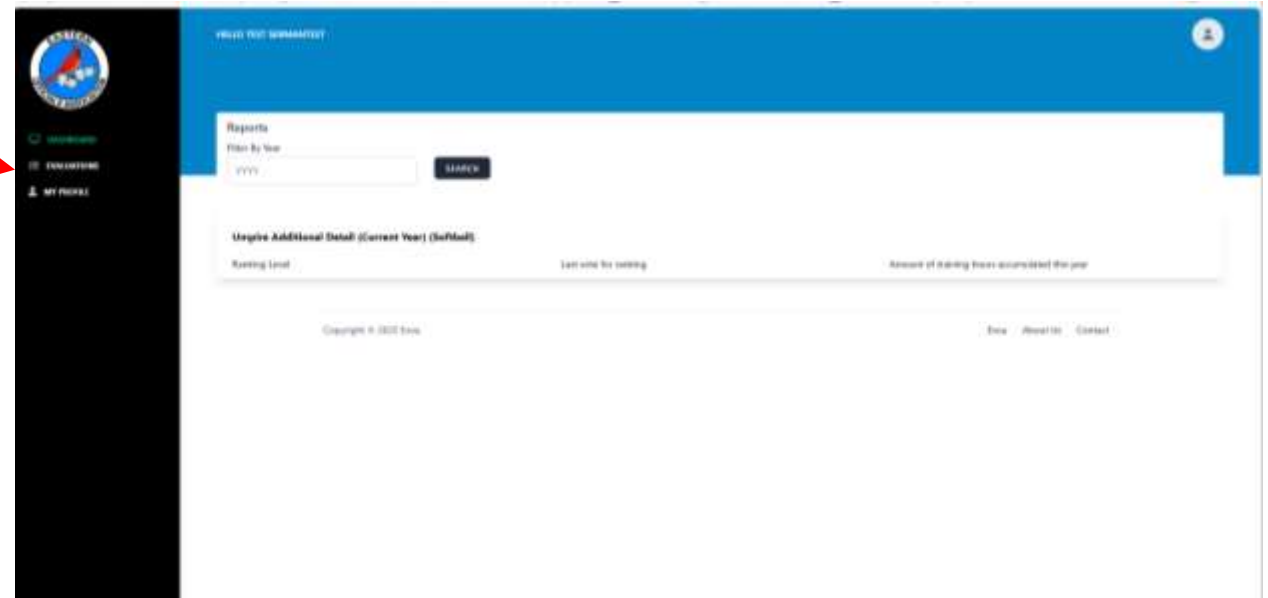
HELLO TEST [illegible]

DASHBOARD
EVALUATIONS
MY PROFILE

Reports
Filter By Year
YYYY
SEARCH

Umpire Additional Detail (Current Year) (Softball)
Ranking Level
Last vote for ranking
Amount of training hours accumulated this year

Copyright © 2023 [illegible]
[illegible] About Us Contact